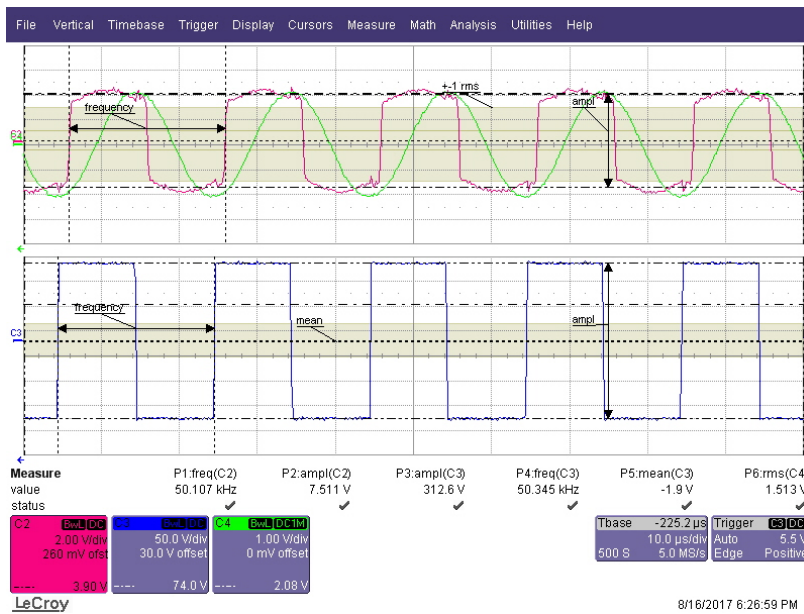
File Vertical Timebase Trigger Display Cursors Measure Math Analysis Utilities Help

+-1 rms
frequency
ampl
C2

frequency
mean
ampl
C3

| Measure | P1:freq(C2) | P2:ampl(C2) | P3:ampl(C3) | P4:freq(C3) | P5:mean(C3) | P6:rms(C4 |
|---|---|---|---|---|---|---|
| value | 50.107 kHz | 7.511 V | 312.6 V | 50.345 kHz | -1.9 V | 1.513 V |
| status | ✔ | ✔ | ✔ | ✔ | ✔ | ✔ |

C2 BwL DC
2.00 V/div
260 mV ofst
3.90 V

C3 BwL DC
50.0 V/div
30.0 V offset
74.0 V

C4 BwL DC1M
1.00 V/div
0 mV offset
2.08 V

Tbase -225.2 µs
10.0 µs/div
500 S 5.0 MS/s

Trigger C3 DC
Auto 5.5 V
Edge Positive

LeCroy
8/16/2017 6:26:59 PM